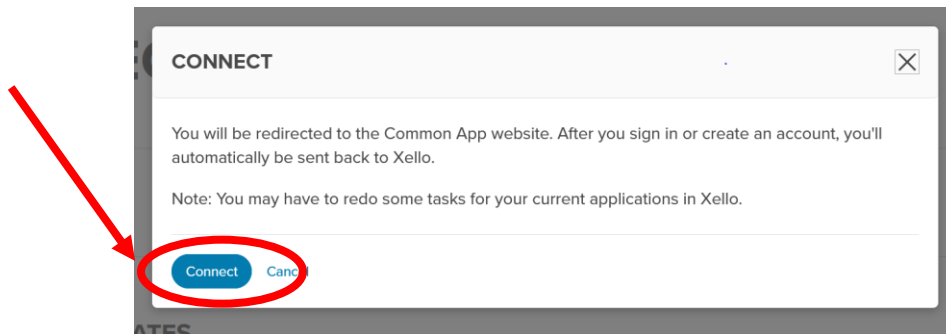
CONNECT

You will be redirected to the Common App website. After you sign in or create an account, you'll automatically be sent back to Xello.

Note: You may have to redo some tasks for your current applications in Xello.

Connect Cancel

ATES